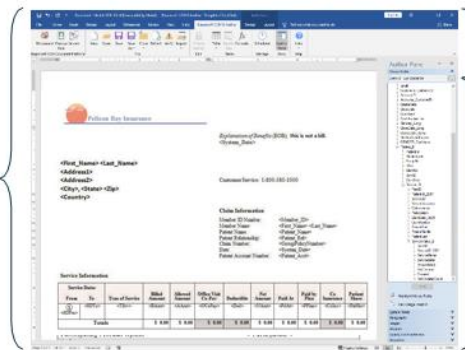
Pelican Bay Insurance

Explanation of Benefits (EOB): This is not a bill.
<System_Date>

<First_Name> <Last_Name>
<Address1>
<Address2>
<City>, <State> <Zip>
<Country>

Customer Service: 1-800-555-5555

Claim Information

| | |
|---|---|
| Member ID Number: | <Member_ID> |
| Member Name: | <First_Name> <Last_Name> |
| Patient Name: | <Patient_Name> |
| Patient Relationship: | <Patient_R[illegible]> |
| Claim Number: | <Group/PolicyNumber> |
| Date: | <System_Date> |
| Patient Account Number: | <Patient_Acct> |

Service Information

| Service Dates From | To | Type of Service | Billed Amount | Allowed Amount | Office Visit Co-Pay | Deductible | Not Covered | Paid At | Paid to Plan | Co Insurance | Patient Owes |
|---|---|---|---|---|---|---|---|---|---|---|---|
| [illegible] | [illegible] | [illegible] | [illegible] | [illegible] | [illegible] | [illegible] | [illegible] | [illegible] | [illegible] | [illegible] | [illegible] |
| Totals | | | $ 0.00 | $ 0.00 | $ 0.00 | $ 0.00 | $ 0.00 | $ 0.00 | $ 0.00 | $ 0.00 | $ 0.00 |

Author Pane